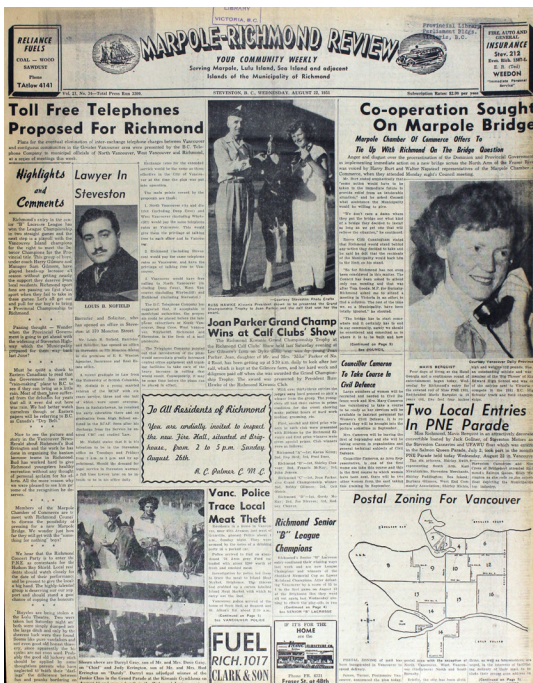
LIBRARY
VICTORIA, B.C.

Provincial Library
Parliament Bldgs.
Victoria, B.C.

RELIANCE FUELS
COAL — WOOD SAWDUST
Phone TAtlow 4141

MARPOLE-RICHMOND REVIEW

YOUR COMMUNITY WEEKLY
Serving Marpole, Lulu Island, Sea Island and adjacent Islands of the Municipality of Richmond

FIRE, AUTO AND GENERAL INSURANCE
Steve. 213
Even. Rich. 1097-L
E. R. (Ted) WEEDON

Vol. 25, No. 34—Total Press Run 3300 STEVESTON, B. C., WEDNESDAY, AUGUST 22, 1951 Subscription Rates: $2.00 per year

Toll Free Telephones Proposed For Richmond

Highlights and Comments

Lawyer In Steveston

LOUIS B. ROFHILD

Co-operation Sought On Marpole Bridge

Marpole Chamber Of Commerce Offers To Tie Up With Richmond On The Bridge Question

Joan Parker Grand Champ Wins at Calf Clubs' Show

Councillor Conroy To Take Course In Civil Defence

Two Local Entries In PNE Parade

To All Residents of Richmond
You are cordially invited to inspect the new Fire Hall, situated at Bridgehouse, from 2 to 5 p.m. Sunday, August 26th.
R. C. Palmer, C. M. C.

Vanc. Police Trace Local Meat Theft

Richmond Senior "B" League Champions

FUEL
RICH. 1017
CLARK & SON

Postal Zoning For Vancouver